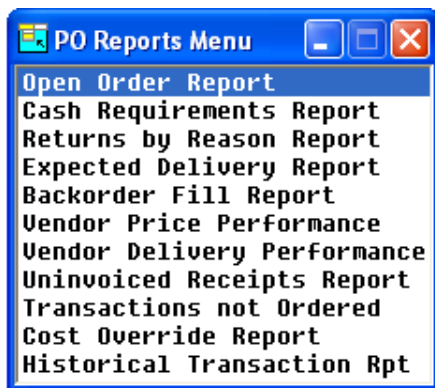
PO Reports Menu

Open Order Report
Cash Requirements Report
Returns by Reason Report
Expected Delivery Report
Backorder Fill Report
Vendor Price Performance
Vendor Delivery Performance
Uninvoiced Receipts Report
Transactions not Ordered
Cost Override Report
Historical Transaction Rpt